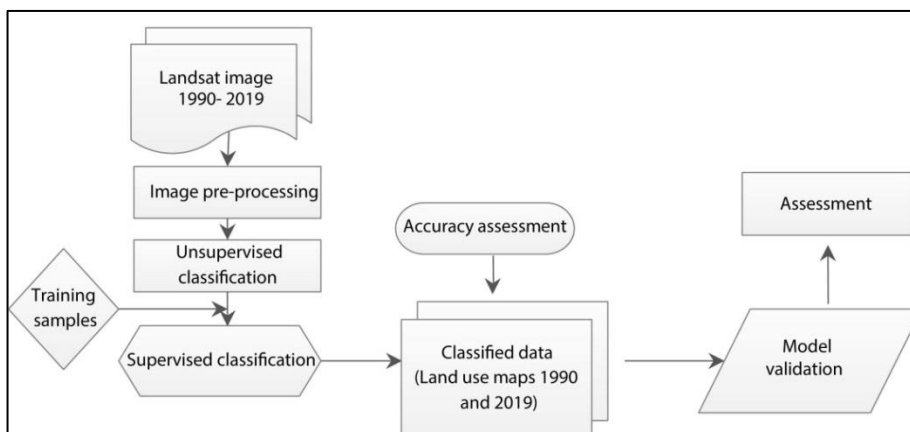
Landsat image 1990- 2019

Image pre-processing

Unsupervised classification

Training samples

Supervised classification

Accuracy assessment

Classified data (Land use maps 1990 and 2019)

Model validation

Assessment